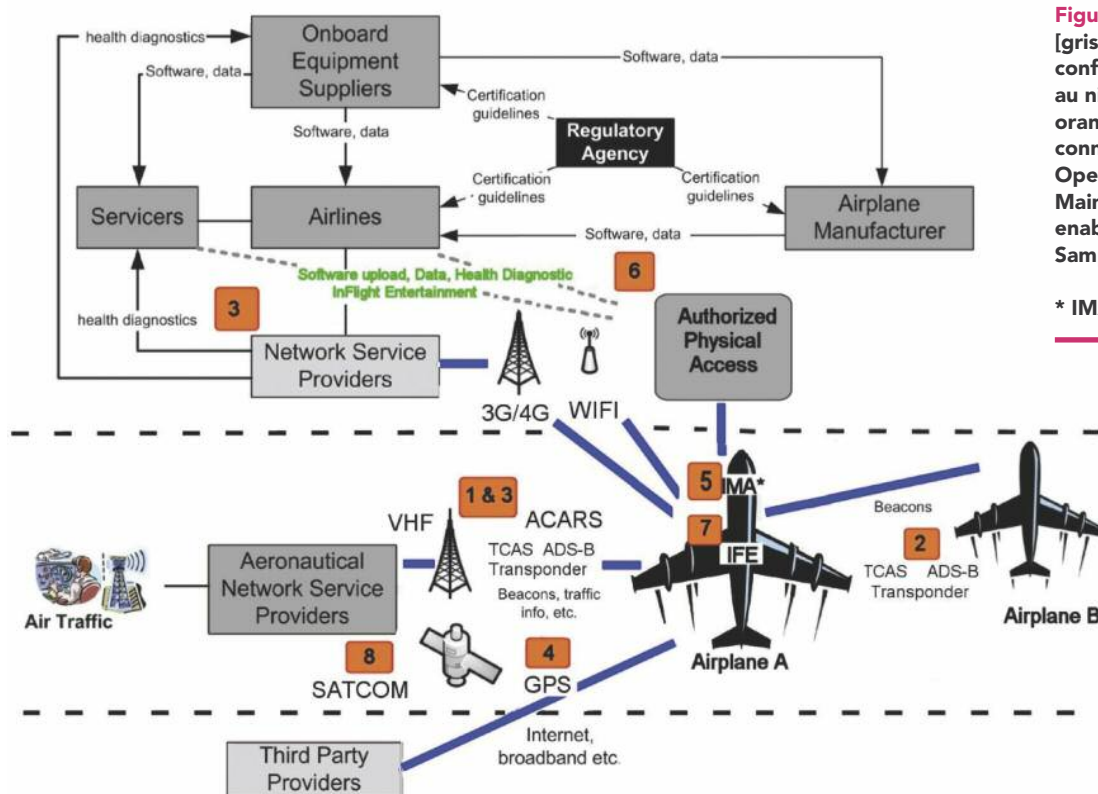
health diagnostics

Onboard Equipment Suppliers

Software, data

Software, data

Certification guidelines

Software, data

Regulatory Agency

Certification guidelines

Certification guidelines

Servicers

Airlines

Airplane Manufacturer

Software, data

Software upload, Data, Health Diagnostic InFlight Entertainment

6

3

health diagnostics

Network Service Providers

Authorized Physical Access

3G/4G

WIFI

5

IMA*

1 & 3

VHF

ACARS

7

Beacons

IFE

TCAS ADS-B Transponder

2

Aeronautical Network Service Providers

Beacons, traffic info, etc.

TCAS ADS-B Transponder

Air Traffic

Airplane B

8

4

Airplane A

SATCOM

GPS

Third Party Providers

Internet, broadband etc.

Figu
[gris
conf
au n
oran
conn
Ope
Mair
enab
Sam

* IM